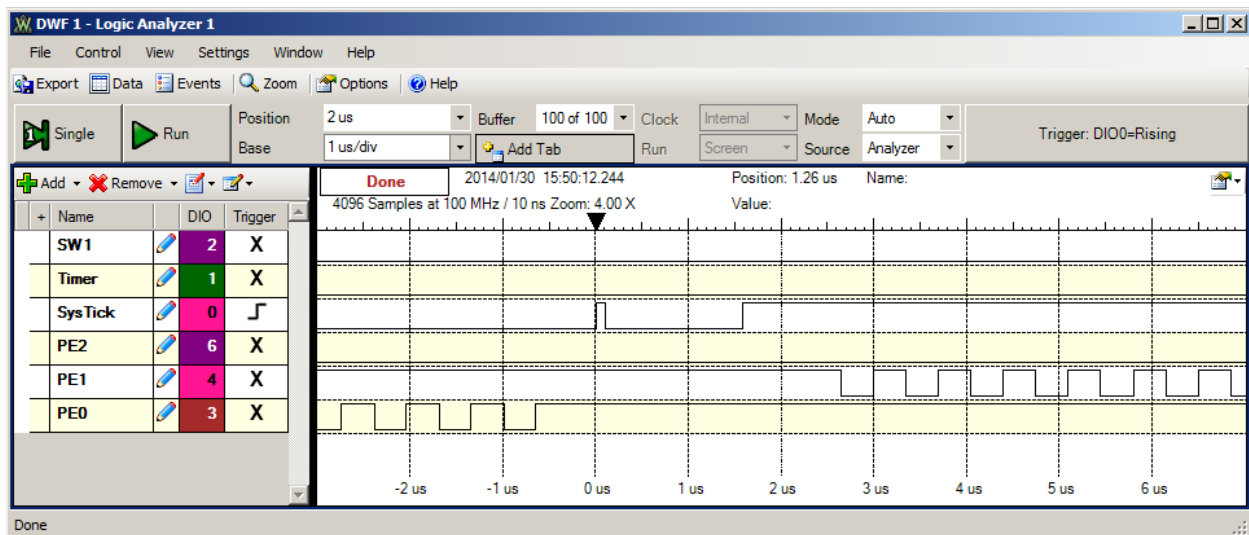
DWF 1 - Logic Analyzer 1

File Control View Settings Window Help

Export Data Events Zoom Options Help

Single Run Position 2 us Buffer 100 of 100 Clock Internal Mode Auto Trigger: DIO0=Rising

Base 1 us/div Add Tab Run Screen Source Analyzer

Add Remove

Done 2014/01/30 15:50:12.244 Position: 1.26 us Name:

4096 Samples at 100 MHz / 10 ns Zoom: 4.00 X Value:

| + | Name | | DIO | Trigger |
|---|---|---|---|---|
| | SW1 | | 2 | X |
| | Timer | | 1 | X |
| | SysTick | | 0 | |
| | PE2 | | 6 | X |
| | PE1 | | 4 | X |
| | PE0 | | 3 | X |

-2 us -1 us 0 us 1 us 2 us 3 us 4 us 5 us 6 us

Done